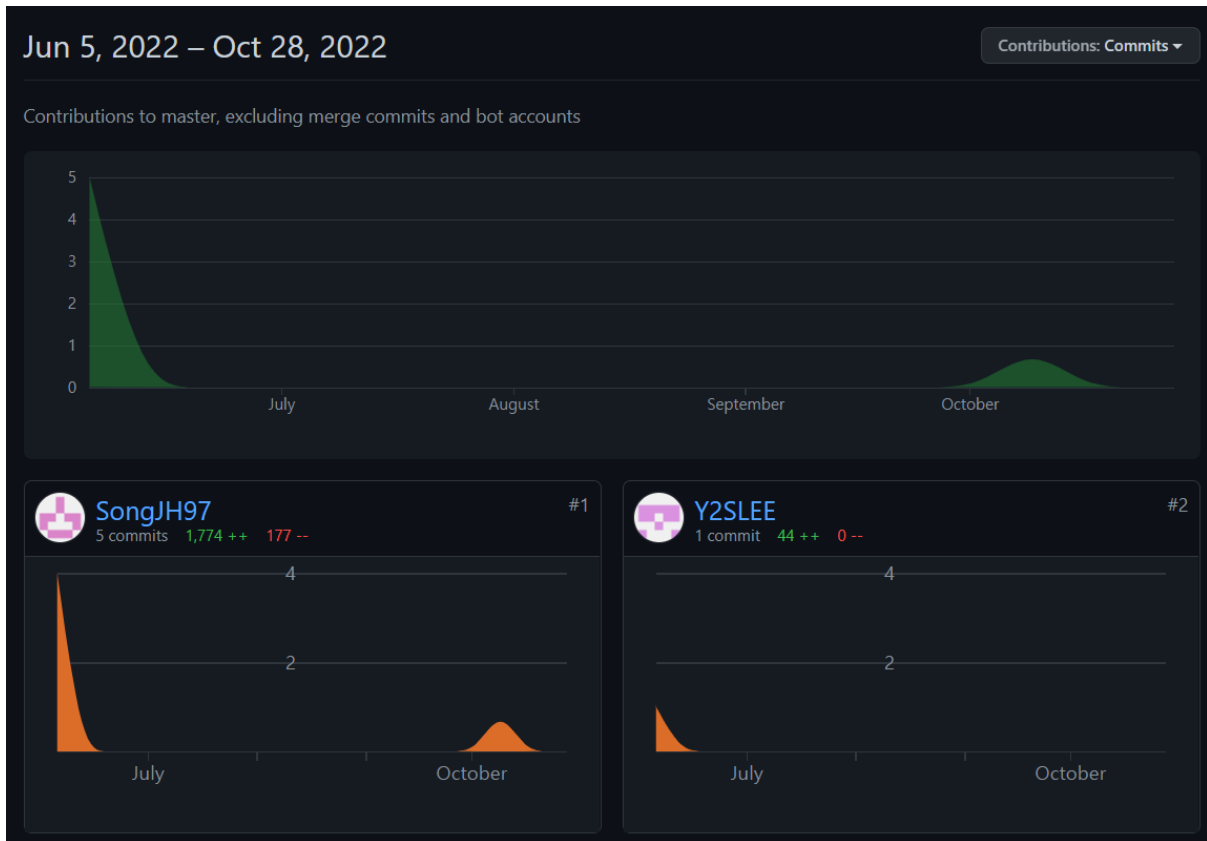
Jun 5, 2022 – Oct 28, 2022

Contributions: Commits

Contributions to master, excluding merge commits and bot accounts

5
4
3
2
1
0
July
August
September
October

SongJH97
5 commits 1,774 ++ 177 --
#1
4
2
July
October

Y2SLEE
1 commit 44 ++ 0 --
#2
4
2
July
October